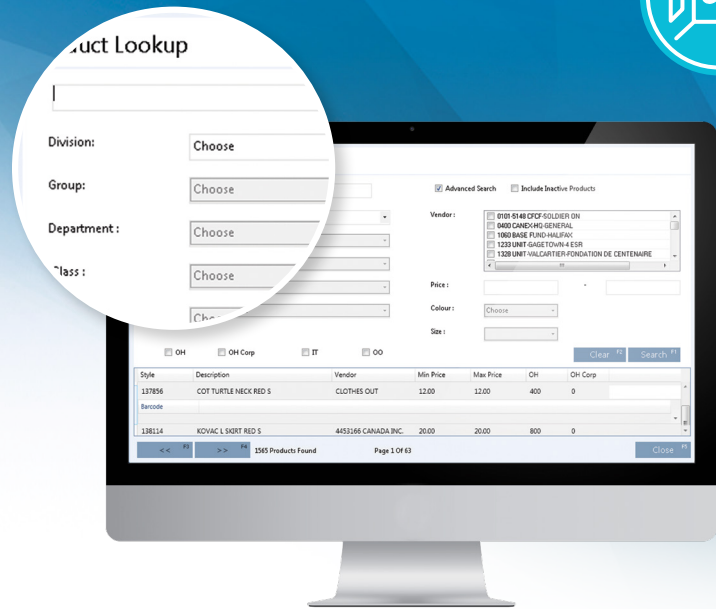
uct Lookup

Division: Choose

Group: Choose

Department : Choose

Class : Choose

Cho

Advanced Search Include Inactive Products

Vendor :
0101-5148 CFCF-SOLDIER ON
0400 CANEX-HQ-GENERAL
1060 BASE FUND-HALIFAX
1233 UNIT-GAGETOWN-4 ESR
1328 UNIT-VALCARTIER-FONDATION DE CENTENAIRE

Price : -

Colour : Choose

Size :

OH OH Corp IT OO

Clear F2 Search F1

| Style | Description | Vendor | Min Price | Max Price | OH | OH Corp |
|---|---|---|---|---|---|---|
| 137856 | COT TURTLE NECK RED S | CLOTHES OUT | 12.00 | 12.00 | 400 | 0 |
| Barcode | | | | | | |
| 138114 | KOVAC L SKIRT RED S | 4453166 CANADA INC. | 20.00 | 20.00 | 800 | 0 |

<< F3 >> F4 1565 Products Found Page 1 Of 63 Close F5